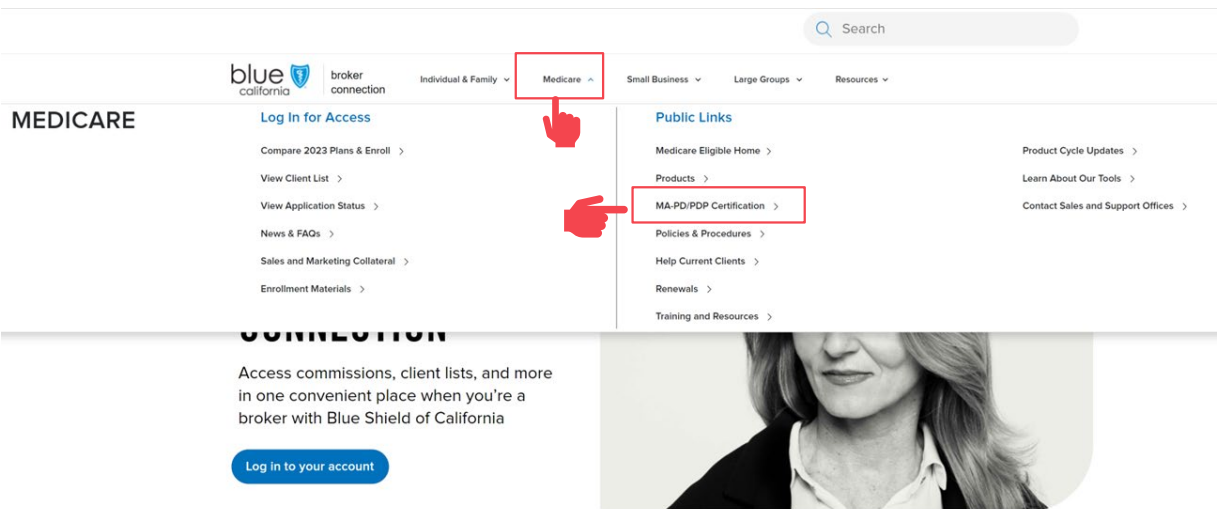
Search

blue california | broker connection

Individual & Family ˅ Medicare ˄ Small Business ˅ Large Groups ˅ Resources ˅

MEDICARE

Log In for Access

Compare 2023 Plans & Enroll >

View Client List >

View Application Status >

News & FAQs >

Sales and Marketing Collateral >

Enrollment Materials >

Public Links

Medicare Eligible Home >

Products >

MA-PD/PDP Certification >

Policies & Procedures >

Help Current Clients >

Renewals >

Training and Resources >

Product Cycle Updates >

Learn About Our Tools >

Contact Sales and Support Offices >

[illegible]

Access commissions, client lists, and more in one convenient place when you're a broker with Blue Shield of California

Log in to your account